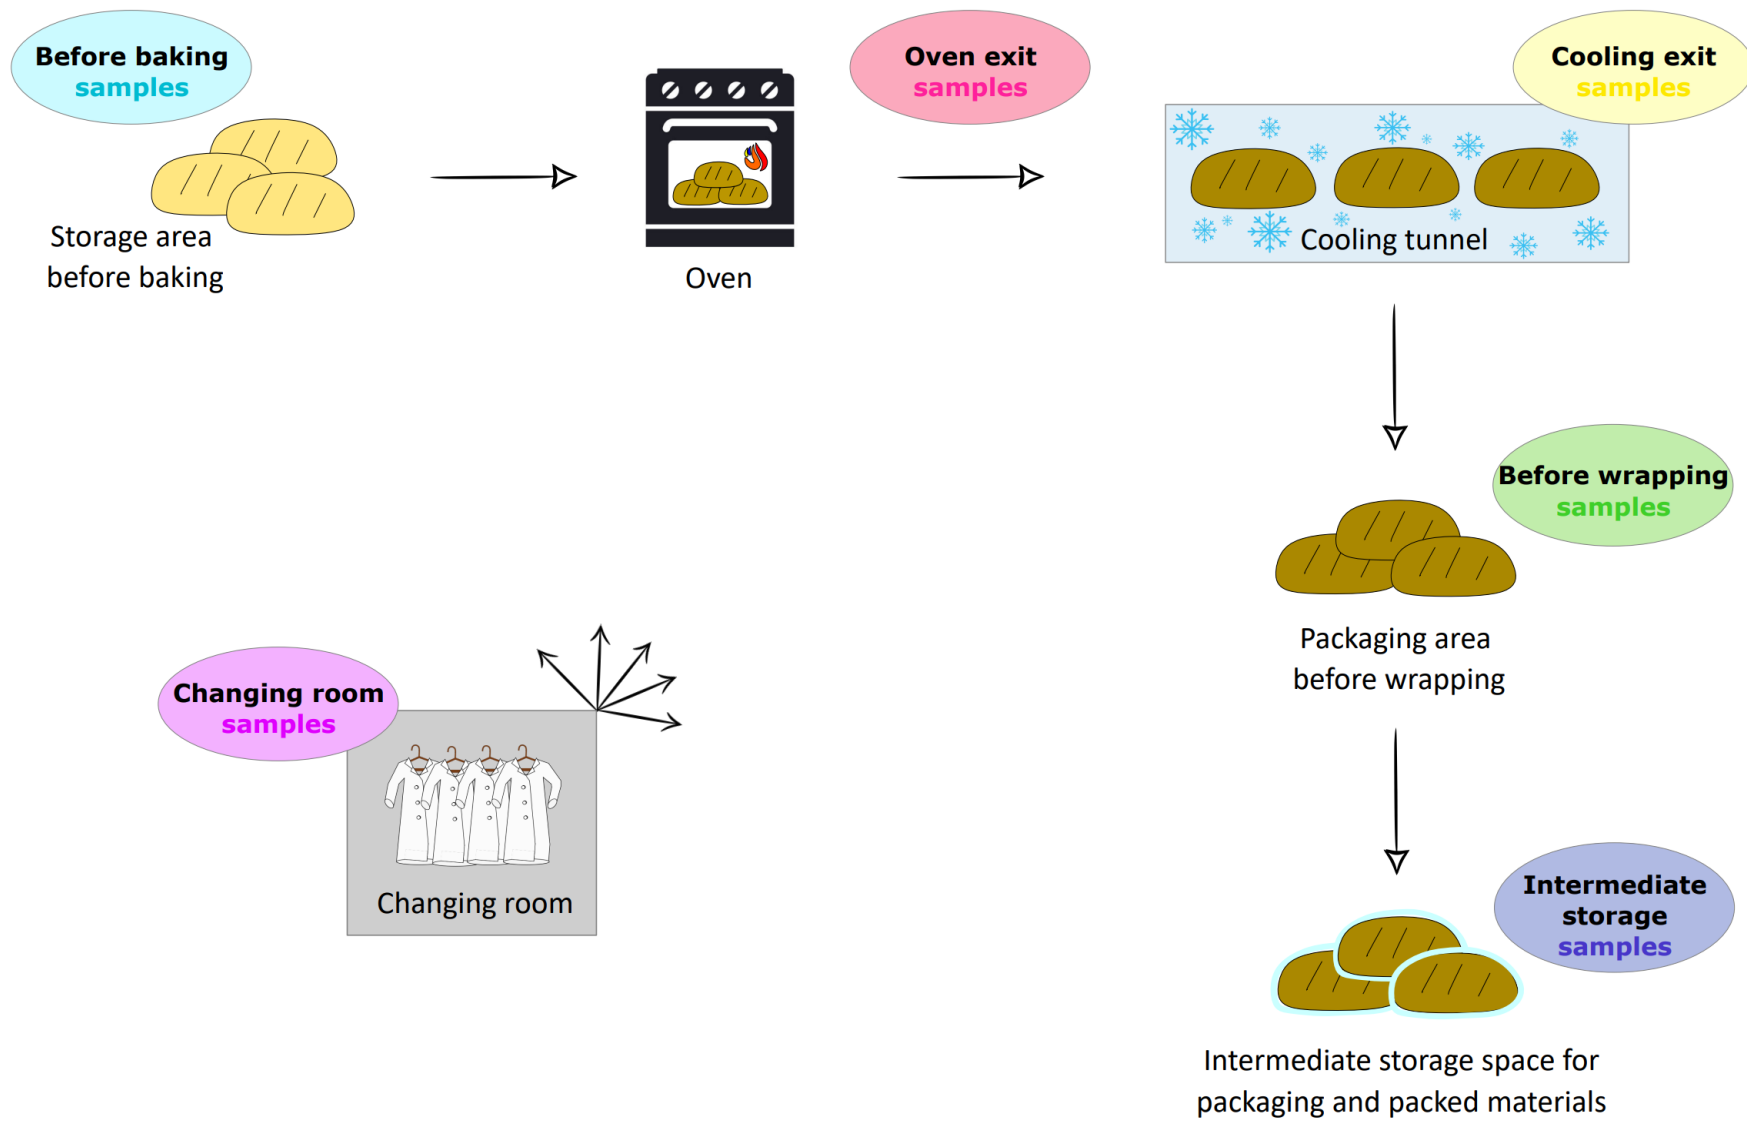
Before baking samples

Storage area before baking

Oven

Oven exit samples

Cooling exit samples

Cooling tunnel

Before wrapping samples

Packaging area before wrapping

Changing room samples

Changing room

Intermediate storage samples

Intermediate storage space for packaging and packed materials